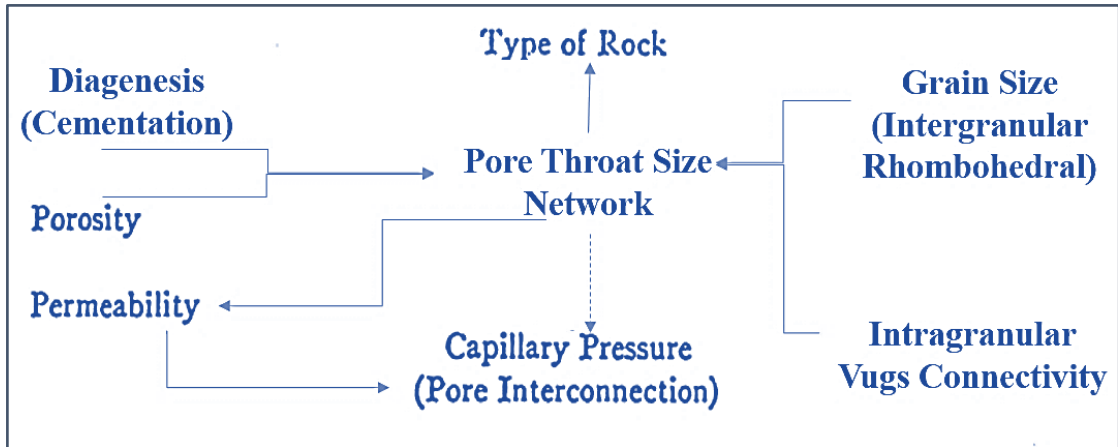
Type of Rock

Diagenesis (Cementation)

Porosity

Pore Throat Size Network

Grain Size (Intergranular Rhombohedral)

Permeability

Capillary Pressure (Pore Interconnection)

Intragranular Vugs Connectivity